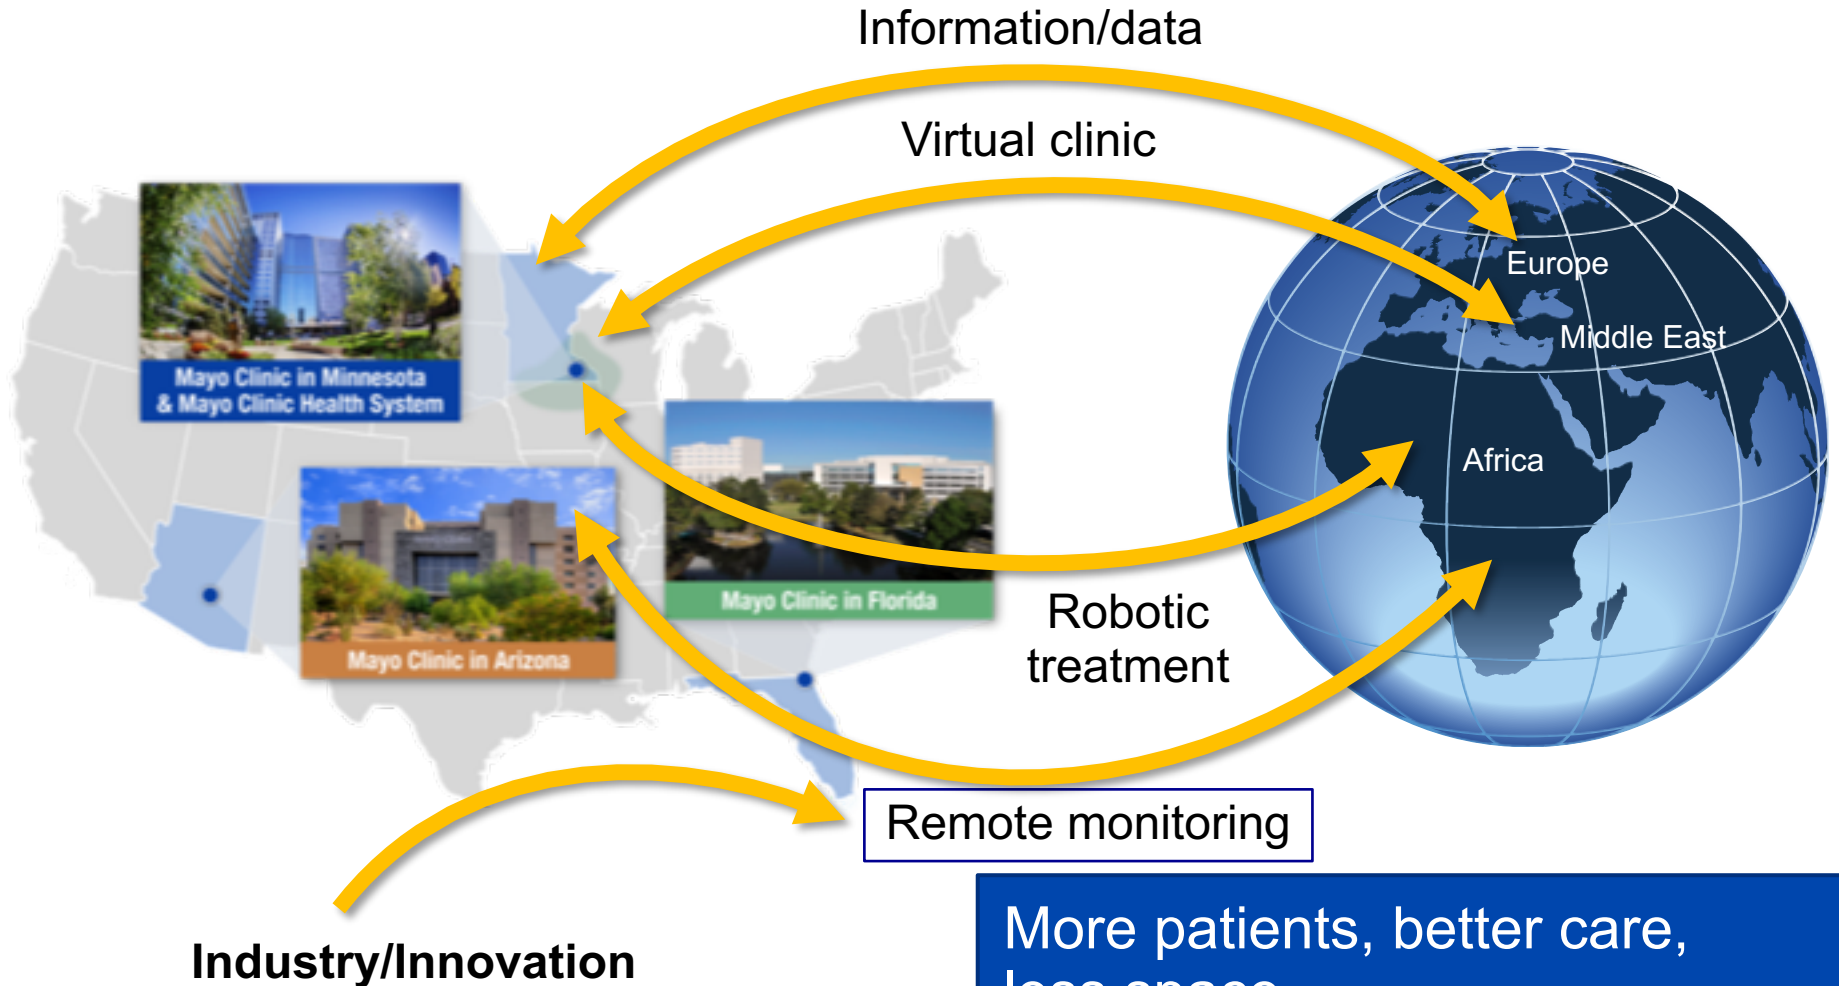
Information/data

Virtual clinic

Mayo Clinic in Minnesota & Mayo Clinic Health System

Mayo Clinic in Florida

Mayo Clinic in Arizona

Europe

Middle East

Africa

Robotic treatment

Remote monitoring

Industry/Innovation

More patients, better care, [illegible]